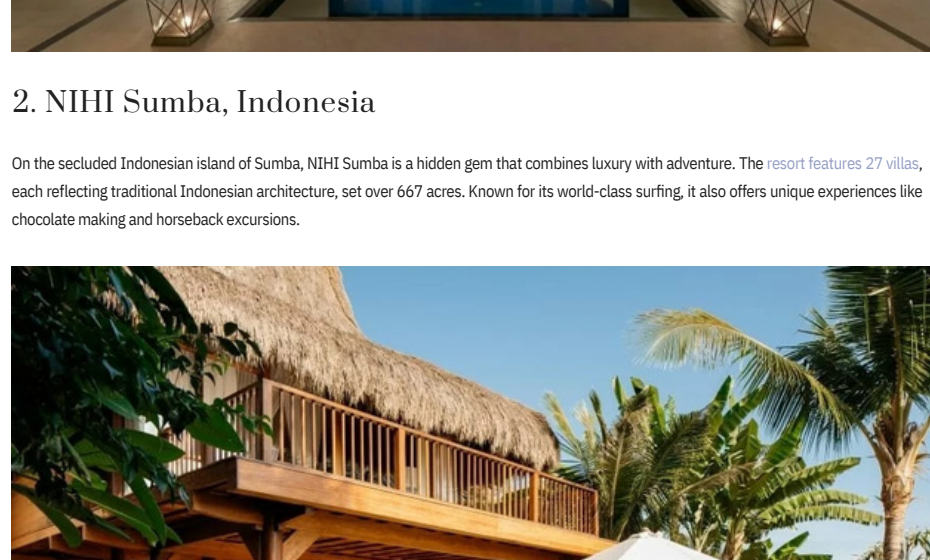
2. NIHI Sumba, Indonesia

On the secluded Indonesian island of Sumba, NIHI Sumba is a hidden gem that combines luxury with adventure. The resort features 27 villas, each reflecting traditional Indonesian architecture, set over 667 acres. Known for its world-class surfing, it also offers unique experiences like chocolate making and horseback excursions.